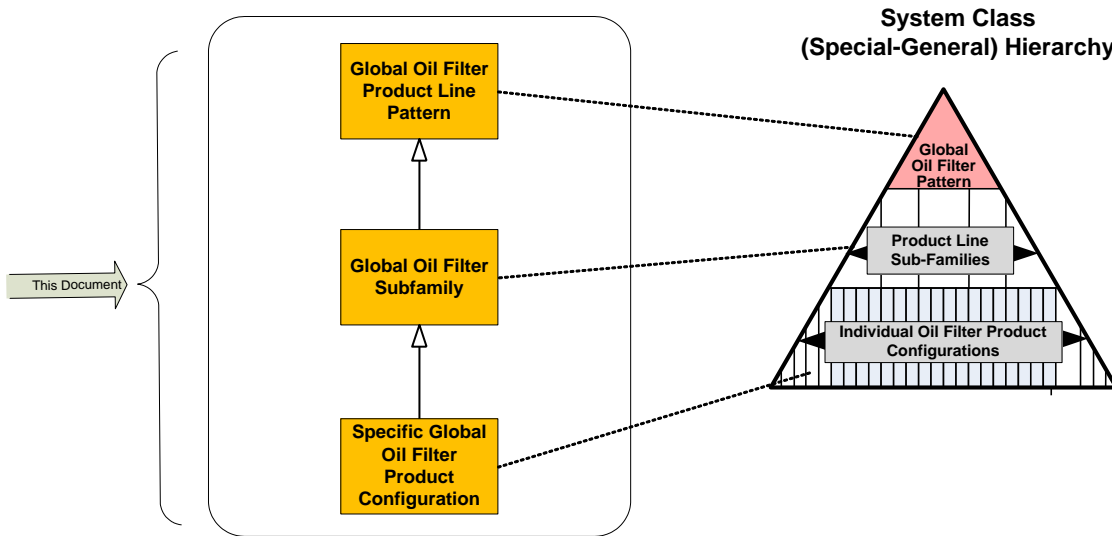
System Class
(Special-General) Hierarchy

Global Oil Filter Product Line Pattern

Global Oil Filter Subfamily

Specific Global Oil Filter Product Configuration

This Document

Global Oil Filter Pattern

Product Line Sub-Families

Individual Oil Filter Product Configurations